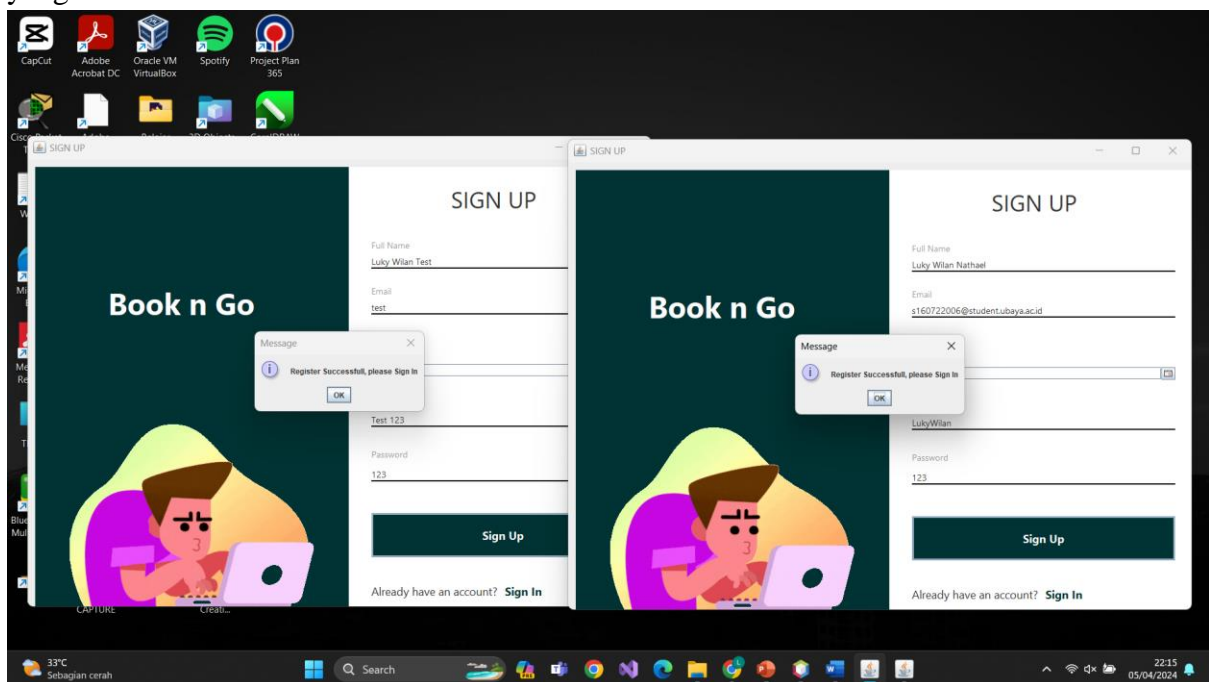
CapCut

Adobe Acrobat DC

Oracle VM VirtualBox

Spotify

Project Plan 365

SIGN UP

SIGN UP

Full Name

Luky Wilan Test

Email

test

Book n Go

Message

Register Successfull, please Sign In

OK

Test 123

Password

123

Sign Up

Already have an account? Sign In

SIGN UP

SIGN UP

Full Name

Luky Wilan Nathael

Email

s160722006@student.ubaya.ac.id

Book n Go

Message

Register Successfull, please Sign In

OK

LukyWilan

Password

123

Sign Up

Already have an account? Sign In

CAPTURE

Creati...

33°C
Sebagian cerah

Search

22:15
05/04/2024